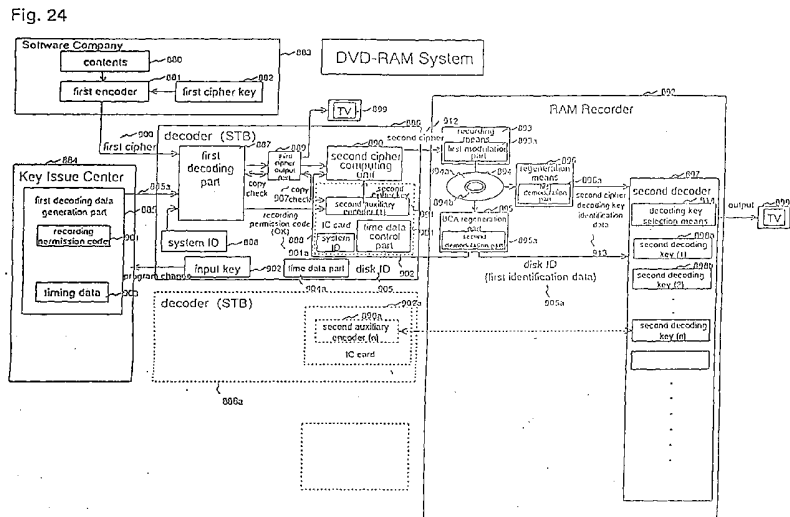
Fig. 24

Software Company 883
contents 880
881 first encoder
882 first cipher key

DVD-RAM System

TV 899

RAM Recorder 890

900 first cipher
decoder (STB)
first decoding part 887
first cipher output part
copy check
907 copy check
second cipher computing unit 890
second cipher
912
recording means 893
first modulation part 893a
894
894a
894b
regeneration means 896
first demodulation part 896a
896a
second cipher decoding key identification data
BCA regeneration part 895
second demodulation part 895a
913
second decoder 897
decoding key selection means 914
output
TV 899
second decoding key (1) 898a
second decoding key (2) 898b
second decoding key (n)

884 Key Issue Center
first decoding data generation part 885
885a
recording permission code 901
timing data 903
system ID 888
recording permission code (OK)
second auxiliary encoder (1) 889
IC card
system ID
time data control part
901a
902
input key 902
program change
time data part 904a
disk ID 905
disk ID (first identification data) 906a

decoder (STB)
second auxiliary encoder (n) 890a
IC card
907a
886a